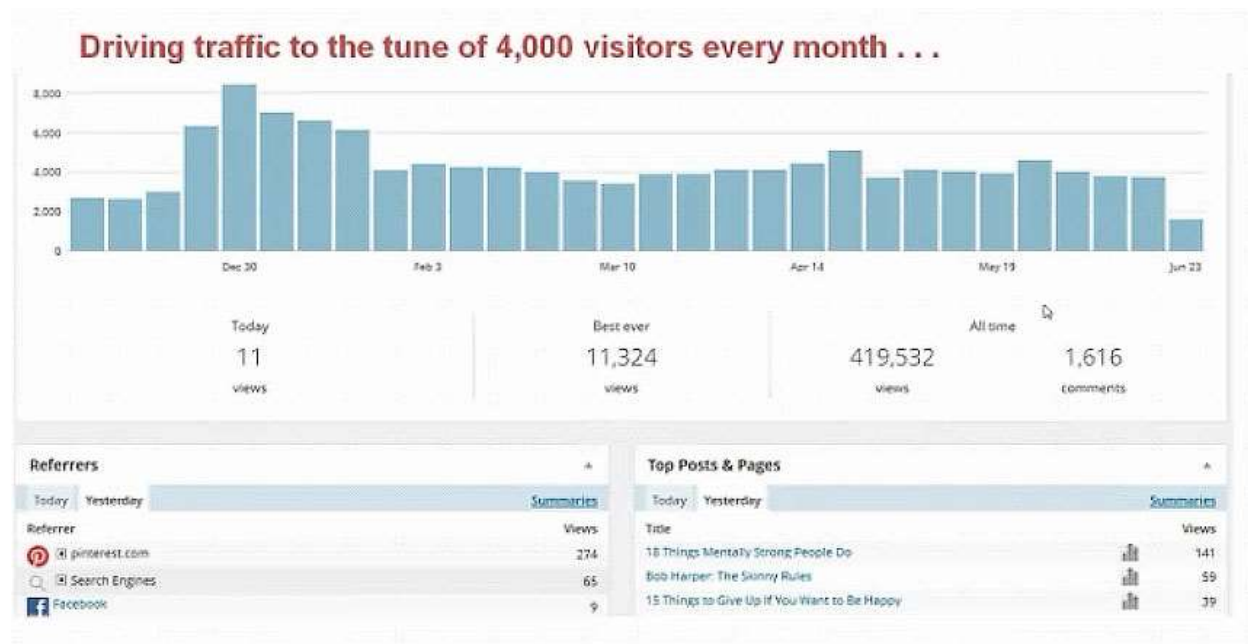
Driving traffic to the tune of 4,000 visitors every month . . .

8,000
6,000
4,000
2,000
0

Dec 30
Feb 3
Mar 10
Apr 14
May 19
Jun 23

Today
11
views

Best ever
11,324
views

All time
419,532
views
1,616
comments

Referrers

Today Yesterday Summaries

| Referrer | Views |
|---|---|
| pinterest.com | 274 |
| Search Engines | 65 |
| Facebook | 9 |

Top Posts & Pages

Today Yesterday Summaries

| Title | Views |
|---|---|
| 18 Things Mentally Strong People Do | 141 |
| Bob Harper: The Skinny Rules | 59 |
| 15 Things to Give Up If You Want to Be Happy | 39 |